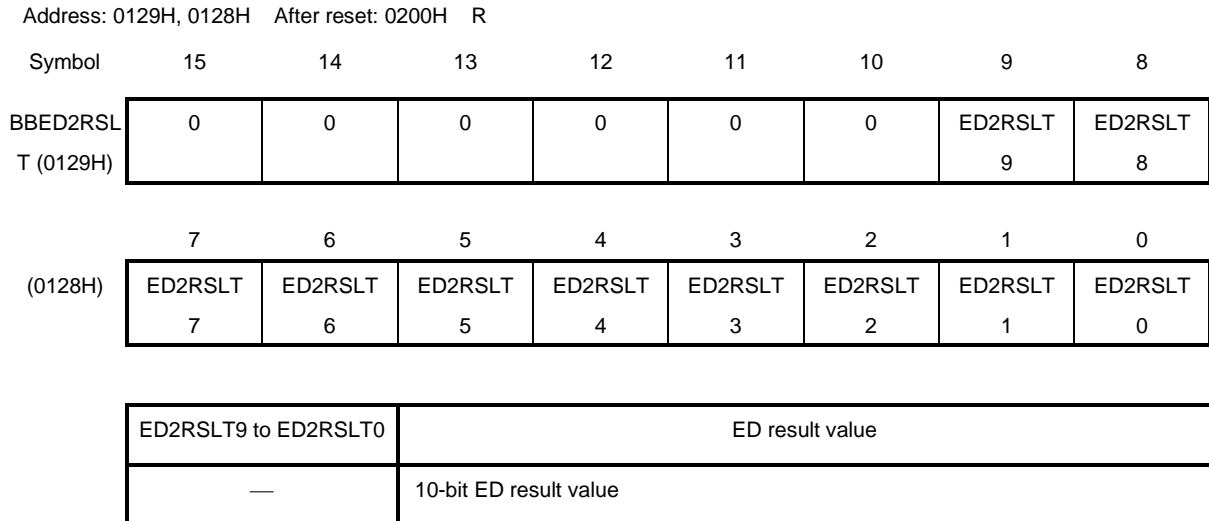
Address: 0129H, 0128H After reset: 0200H R

| Symbol | 15 | 14 | 13 | 12 | 11 | 10 | 9 | 8 |
|---|---|---|---|---|---|---|---|---|
| BBED2RSLT (0129H) | 0 | 0 | 0 | 0 | 0 | 0 | ED2RSLT9 | ED2RSLT8 |

| | 7 | 6 | 5 | 4 | 3 | 2 | 1 | 0 |
|---|---|---|---|---|---|---|---|---|
| (0128H) | ED2RSLT7 | ED2RSLT6 | ED2RSLT5 | ED2RSLT4 | ED2RSLT3 | ED2RSLT2 | ED2RSLT1 | ED2RSLT0 |

| ED2RSLT9 to ED2RSLT0 | ED result value |
|---|---|
| — | 10-bit ED result value |